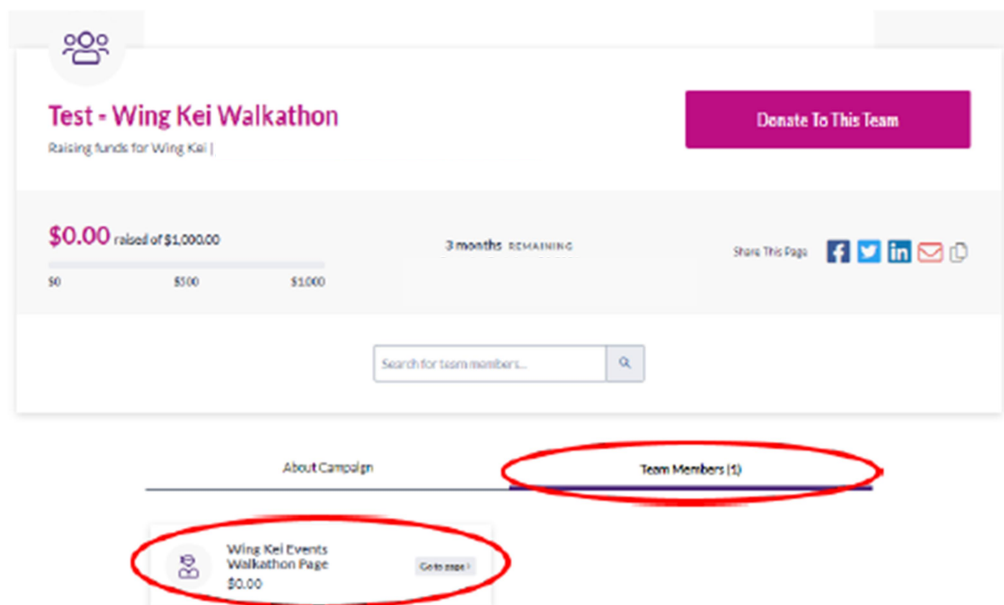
Test - Wing Kei Walkathon

Raising funds for Wing Kei |

Donate To This Team

$0.00 raised of $1,000.00

$0 $500 $1000

3 months REMAINING

Share This Page

Search for team members...

About Campaign

Team Members (1)

Wing Kei Events Walkathon Page

$0.00

Go to page ›